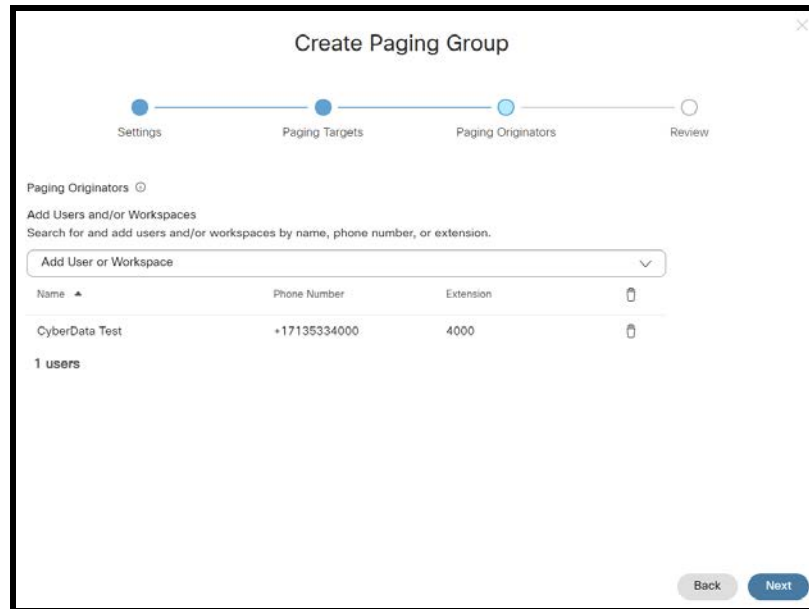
Create Paging Group

Settings Paging Targets Paging Originators Review

Paging Originators ⓘ

Add Users and/or Workspaces

Search for and add users and/or workspaces by name, phone number, or extension.

Add User or Workspace

| Name ▲ | Phone Number | Extension |
|---|---|---|
| CyberData Test | +17135334000 | 4000 |

1 users

Back Next